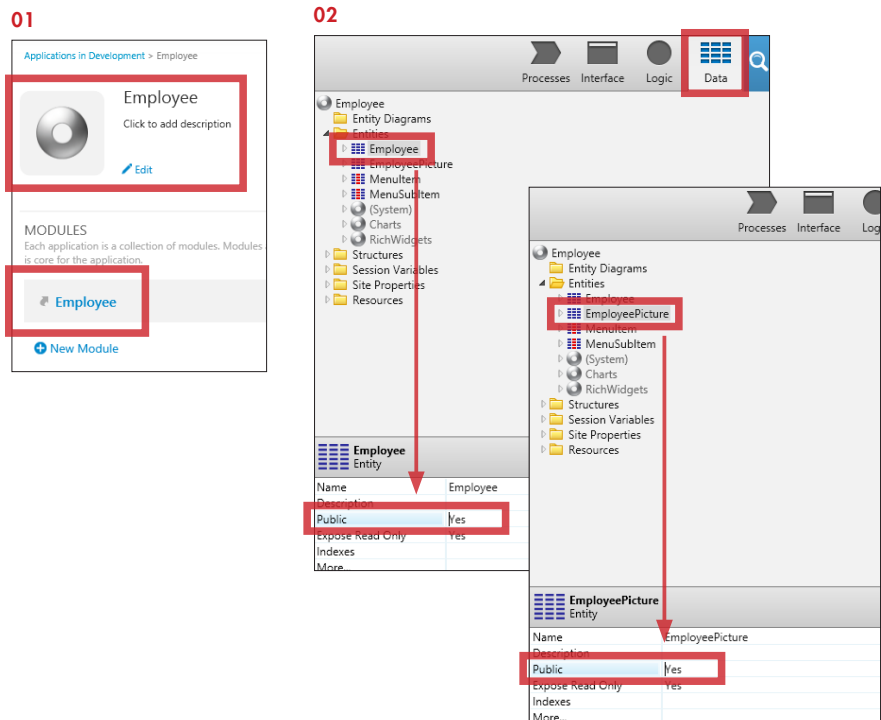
01

Applications in Development > Employee

Employee

Click to add description

Edit

MODULES

Each application is a collection of modules. Modules is core for the application.

Employee

New Module

02

Processes Interface Logic Data

Employee
Entity Diagrams
Entities
Employee
EmployeePicture
MenuItem
MenuSubItem
(System)
Charts
RichWidgets
Structures
Session Variables
Site Properties
Resources

Employee
Entity

| | |
|---|---|
| Name | Employee |
| Description | |
| Public | Yes |
| Expose Read Only | Yes |
| Indexes | |
| More... | |

Processes Interface Log

Employee
Entity Diagrams
Entities
Employee
EmployeePicture
MenuItem
MenuSubItem
(System)
Charts
RichWidgets
Structures
Session Variables
Site Properties
Resources

EmployeePicture
Entity

| | |
|---|---|
| Name | EmployeePicture |
| Description | |
| Public | Yes |
| Expose Read Only | Yes |
| Indexes | |
| More... | |